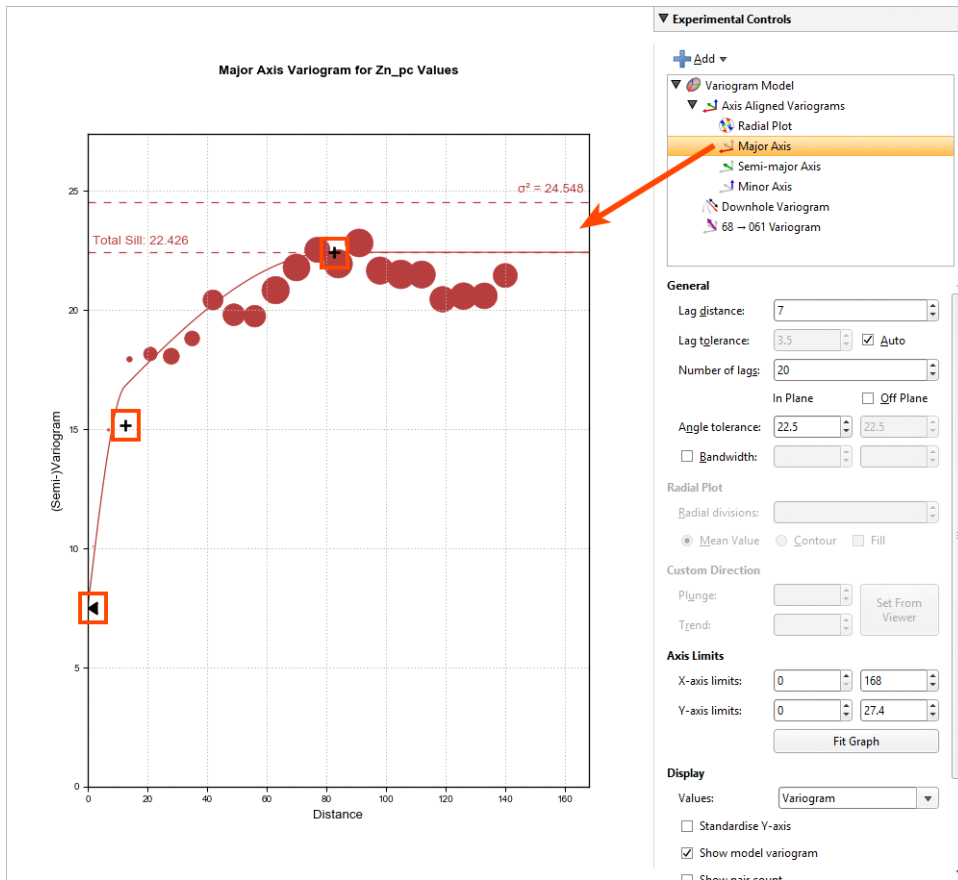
Major Axis Variogram for Zn_pc Values

$\sigma^2$ = 24.548

Total Sill: 22.426

(Semi-)Variogram

25
20
15
10
5
0

0 20 40 60 80 100 120 140 160

Distance

Experimental Controls

Add

Variogram Model
Axis Aligned Variograms
Radial Plot
Major Axis
Semi-major Axis
Minor Axis
Downhole Variogram
68 → 061 Variogram

General

Lag distance: 7
Lag tolerance: 3.5 Auto
Number of lags: 20
In Plane Off Plane
Angle tolerance: 22.5 22.5
Bandwidth:

Radial Plot
Radial divisions:
Mean Value Contour Fill

Custom Direction
Plunge:
Trend:
Set From Viewer

Axis Limits
X-axis limits: 0 168
Y-axis limits: 0 27.4
Fit Graph

Display
Values: Variogram
Standardise Y-axis
Show model variogram
Show pair count